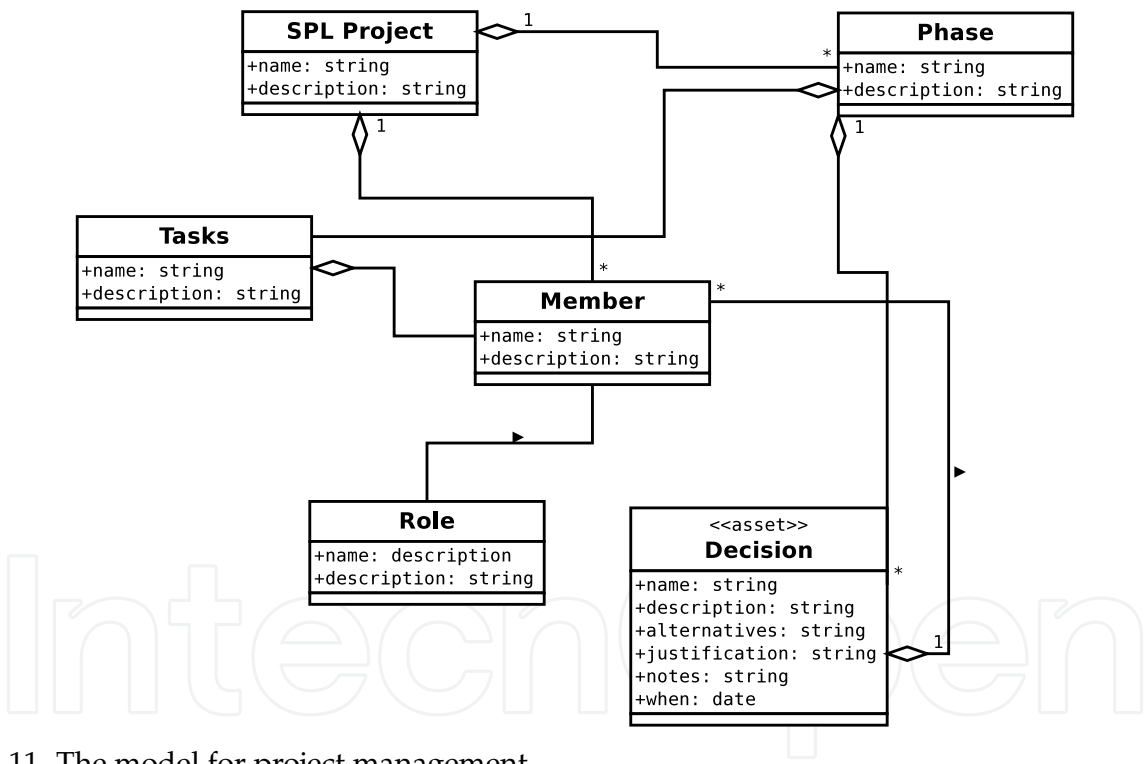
SPL Project
+name: string
+description: string

1

*

Phase
+name: string
+description: string

1

1

Tasks
+name: string
+description: string

*

Member
+name: string
+description: string

*

Role
+name: description
+description: string

<<asset>>
Decision
+name: string
+description: string
+alternatives: string
+justification: string
+notes: string
+when: date

*

1

IntechOpen

11. The model for project management